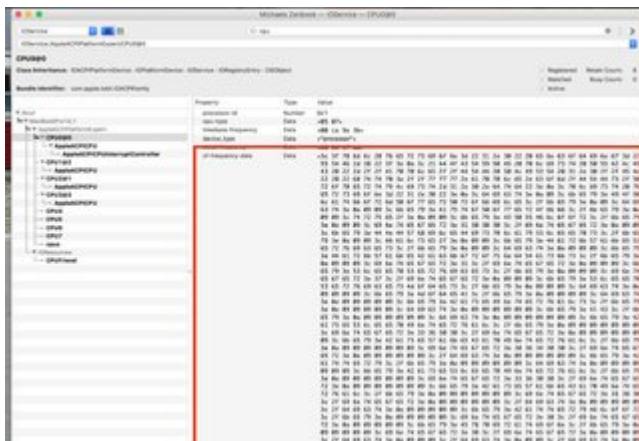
Michaels Zenbook — IOService — CPU0@0

IOService

IOService:/AppleACPIPlatformExpert/CPU0@0

CPU0@0

Class Inheritance: IOACPIPlatformDevice : IOPlatformDevice : IOService : IORegistryEntry : OSObject

Bundle Identifier: com.apple.iokit.IOACPIFamily

Registered
Matched
Active

Retain Count:
Busy Count:

Root
MacBookPro15,1
AppleACPIPlatformExpert
CPU0@0
AppleACPICPU
AppleACPICPUInterruptController
CPU1@1
AppleACPICPU
CPU2@2
AppleACPICPU
CPU3@3
AppleACPICPU
CPU4
CPU5
CPU6
CPU7
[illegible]
IOResources
CPUFriend

| Property | Type | Value |
|---|---|---|
| processor-id | Number | 0x1 |
| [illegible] | Data | <01 01> |
| interface-frequency | Data | <00 ca 9a 3b> |
| device_type | Data | <"processor"> |
| cf-frequency-data | Data | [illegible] |